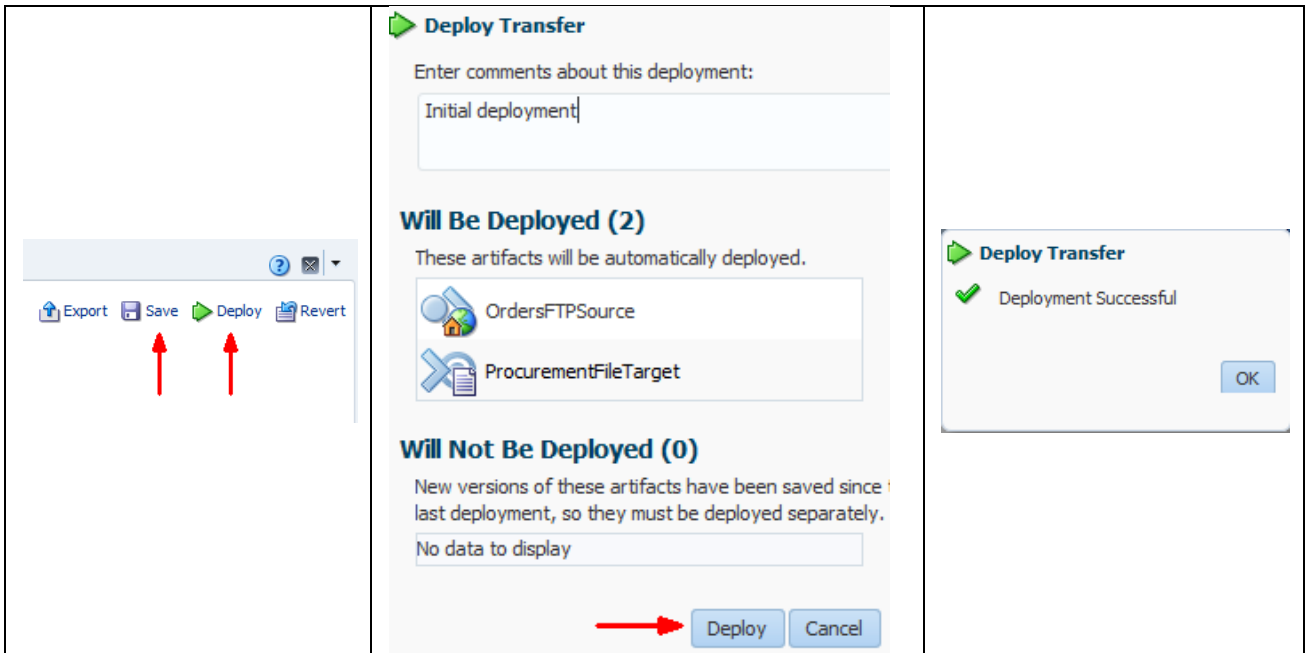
Export Save Deploy Revert

Deploy Transfer

Enter comments about this deployment:

Initial deployment

Will Be Deployed (2)

These artifacts will be automatically deployed.

OrdersFTPSource

ProcurementFileTarget

Will Not Be Deployed (0)

New versions of these artifacts have been saved since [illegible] last deployment, so they must be deployed separately.

No data to display

Deploy Cancel

Deploy Transfer

Deployment Successful

OK